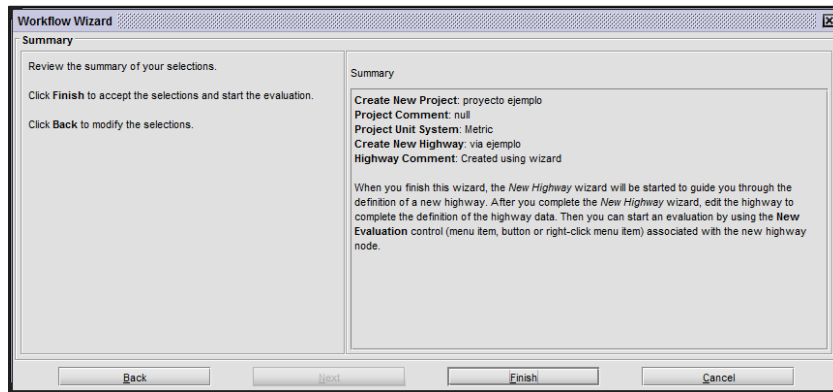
Workflow Wizard

Summary

Review the summary of your selections.

Click Finish to accept the selections and start the evaluation.

Click Back to modify the selections.

Summary

Create New Project: proyecto ejemplo
Project Comment: null
Project Unit System: Metric
Create New Highway: via ejemplo
Highway Comment: Created using wizard

When you finish this wizard, the New Highway wizard will be started to guide you through the definition of a new highway. After you complete the New Highway wizard, edit the highway to complete the definition of the highway data. Then you can start an evaluation by using the New Evaluation control (menu item, button or right-click menu item) associated with the new highway node.

Back

Next

Finish

Cancel